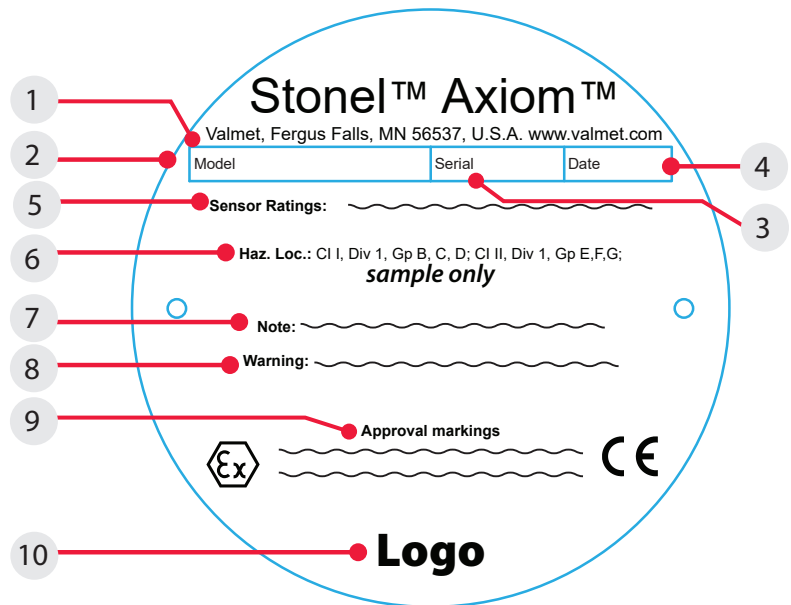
Stonel™ Axiom™

Valmet, Fergus Falls, MN 56537, U.S.A. www.valmet.com

| Model | Serial | Date |
|---|---|---|

Sensor Ratings:

Haz. Loc.: Cl I, Div 1, Gp B, C, D; Cl II, Div 1, Gp E,F,G;
sample only

Note:

Warning:

Approval markings

Ex

CE

Logo

1
2
3
4
5
6
7
8
9
10